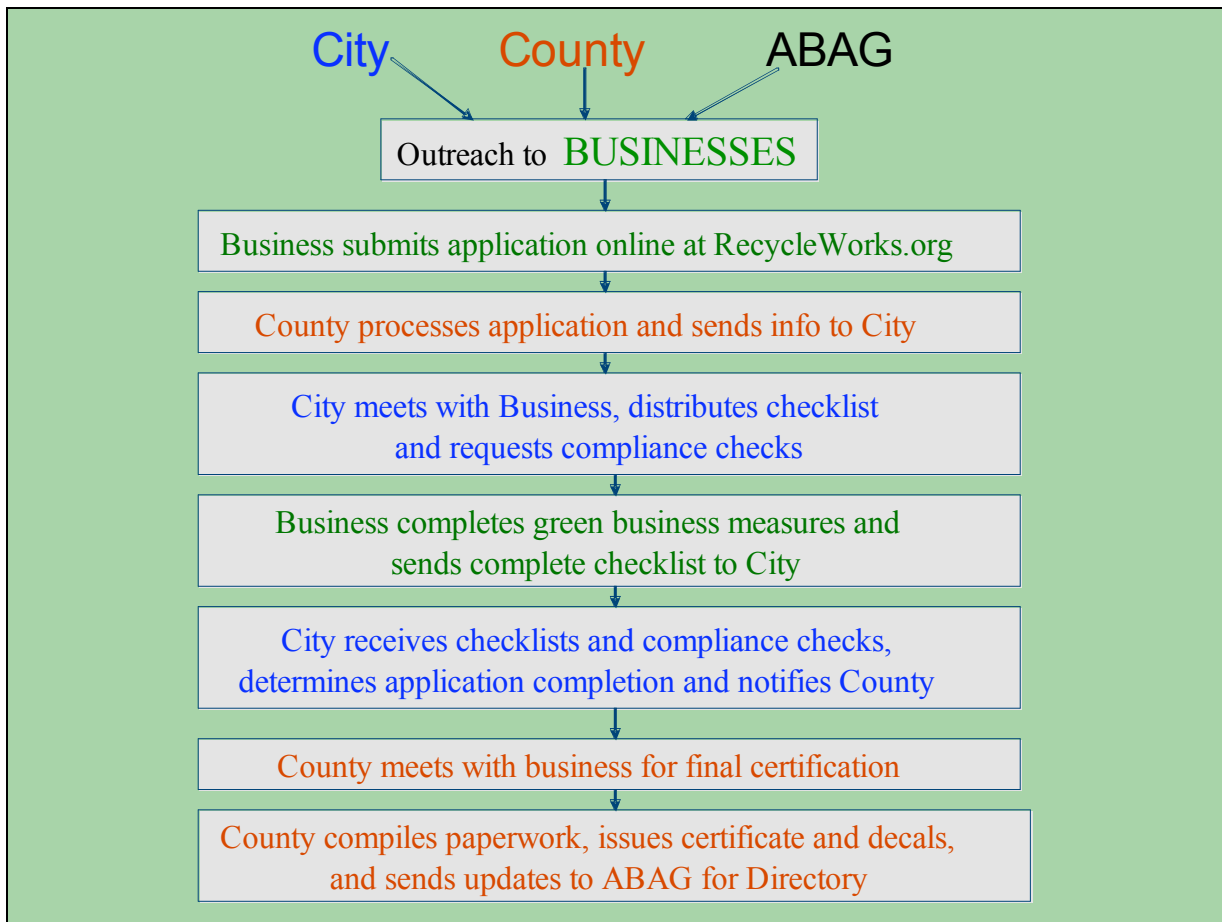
City County ABAG

Outreach to BUSINESSES

Business submits application online at RecycleWorks.org

County processes application and sends info to City

City meets with Business, distributes checklist and requests compliance checks

Business completes green business measures and sends complete checklist to City

City receives checklists and compliance checks, determines application completion and notifies County

County meets with business for final certification

County compiles paperwork, issues certificate and decals, and sends updates to ABAG for Directory